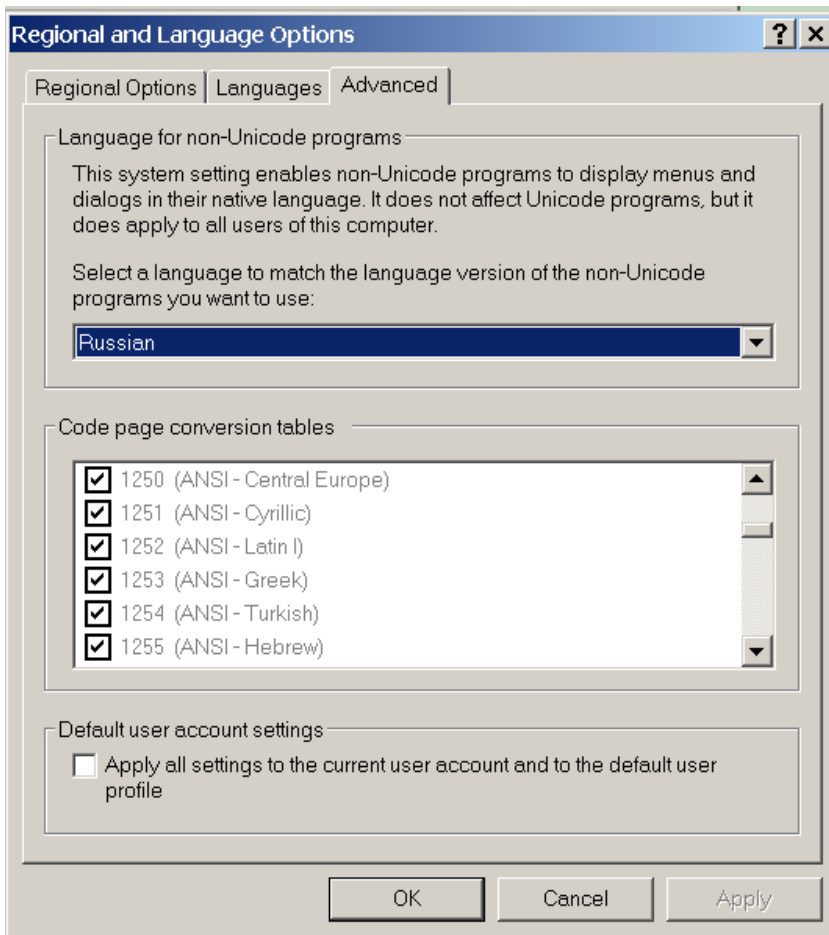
Regional and Language Options

?
X

Regional Options | Languages | Advanced

Language for non-Unicode programs

This system setting enables non-Unicode programs to display menus and dialogs in their native language. It does not affect Unicode programs, but it does apply to all users of this computer.

Select a language to match the language version of the non-Unicode programs you want to use:

Russian

Code page conversion tables

1250 (ANSI - Central Europe)
1251 (ANSI - Cyrillic)
1252 (ANSI - Latin I)
1253 (ANSI - Greek)
1254 (ANSI - Turkish)
1255 (ANSI - Hebrew)

Default user account settings

Apply all settings to the current user account and to the default user profile

OK | Cancel | Apply